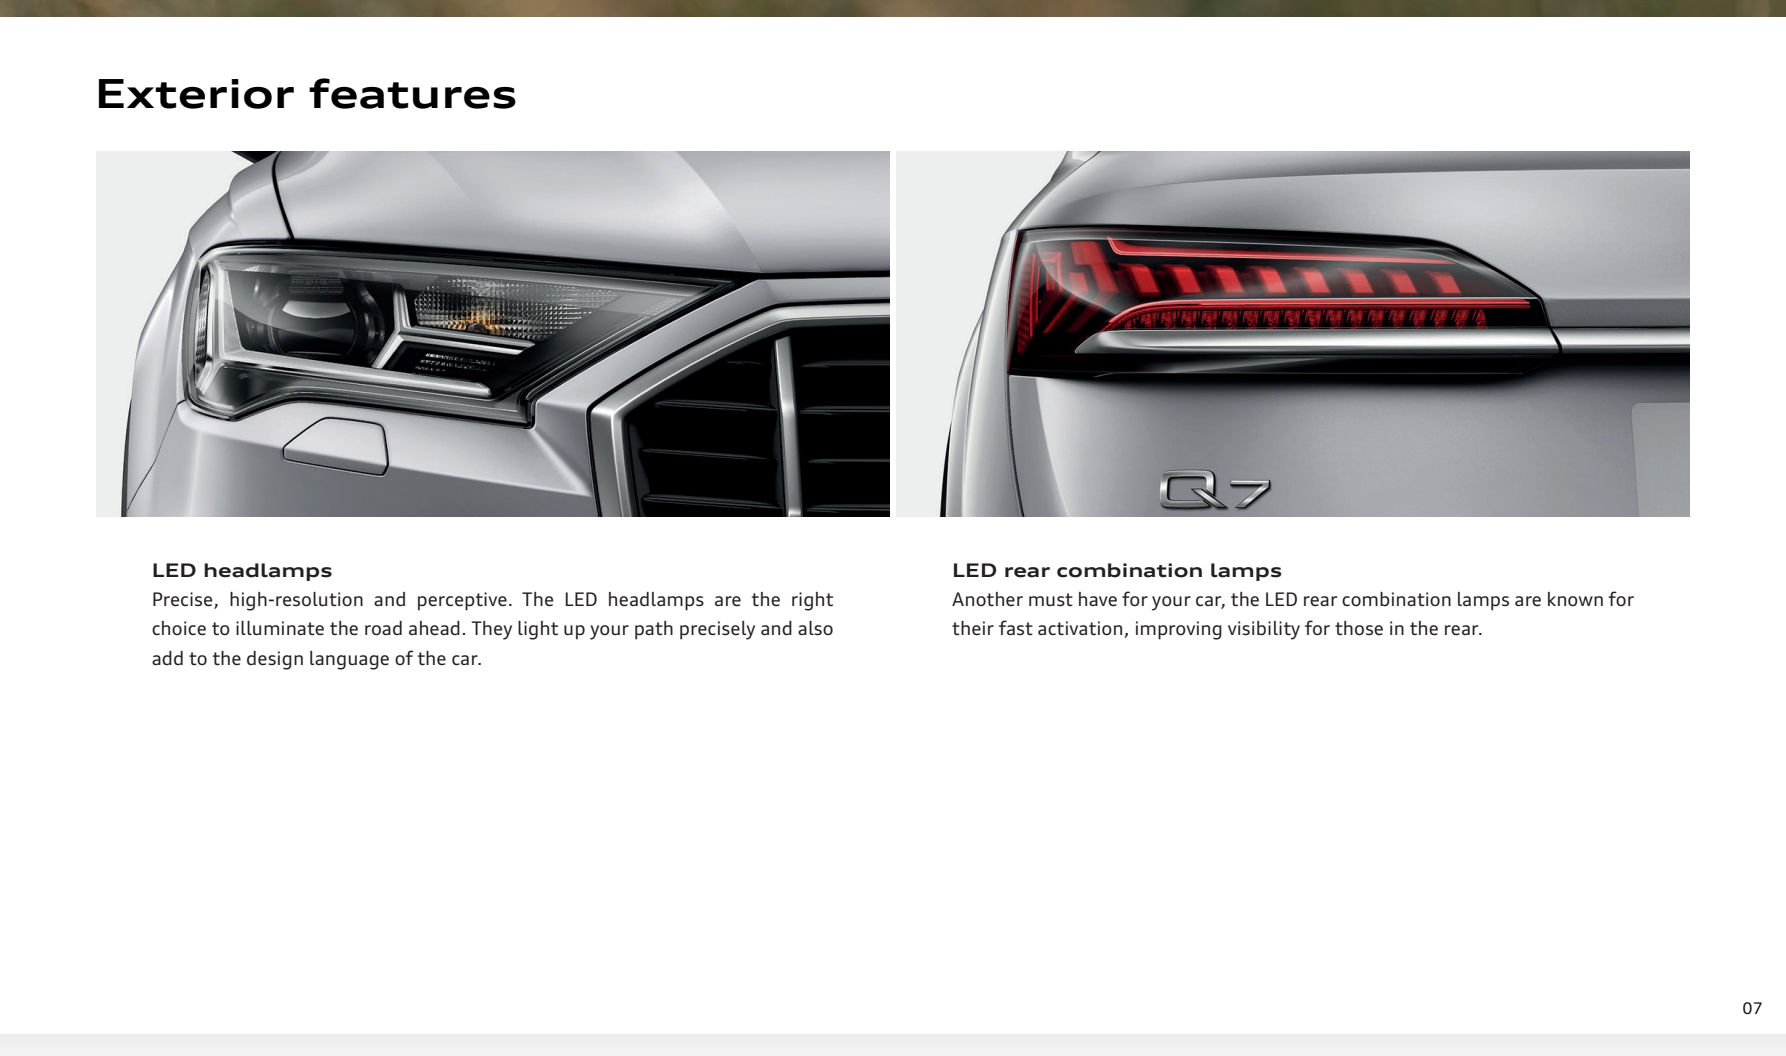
Exterior features

Q7

LED headlamps
Precise, high-resolution and perceptive. The LED headlamps are the right choice to illuminate the road ahead. They light up your path precisely and also add to the design language of the car.

LED rear combination lamps
Another must have for your car, the LED rear combination lamps are known for their fast activation, improving visibility for those in the rear.

07